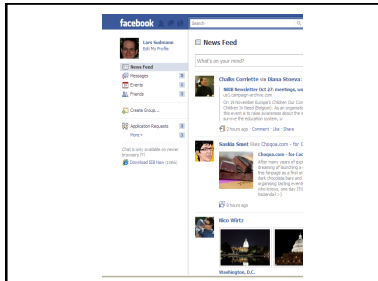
facebook

Search

Lars Sudmann
Edit My Profile

News Feed
Messages
Events
Friends

Create Group...

Application Requests
More

Chat is only available on newer browsers
Download IE8 Now (zebra)

News Feed

What's on your mind?

Challes Corriette via Diana Stroeva

NIGB Newsletter Oct 27: meetings, we
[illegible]

On 30 November Europe's Children Our Children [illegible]

2 hours ago · Comment · Like · Share

Saskia Smet likes Chopsa.com - for C

Chopsa.com - for Ca

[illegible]

3 hours ago

Rico Wirtz

Washington, D.C.